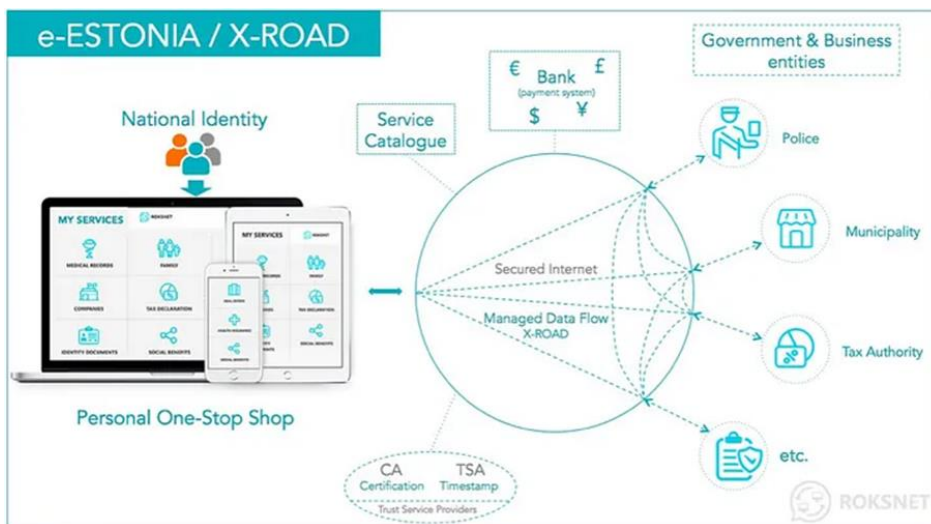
e-ESTONIA / X-ROAD

National Identity

MY SERVICES ROKSNET
MEDICAL RECORDS
FAMILY
COMPANIES
TAX DECLARATION
IDENTITY DOCUMENTS
SOCIAL BENEFITS

MY SERVICES ROKSNET

Personal One-Stop Shop

Service Catalogue

€ Bank £
(payment system)
$ ¥

Government & Business entities

Police

Municipality

Tax Authority

etc.

Secured Internet

Managed Data Flow
X-ROAD

CA
Certification
TSA
Timestamp
Trust Service Providers

ROKSNET